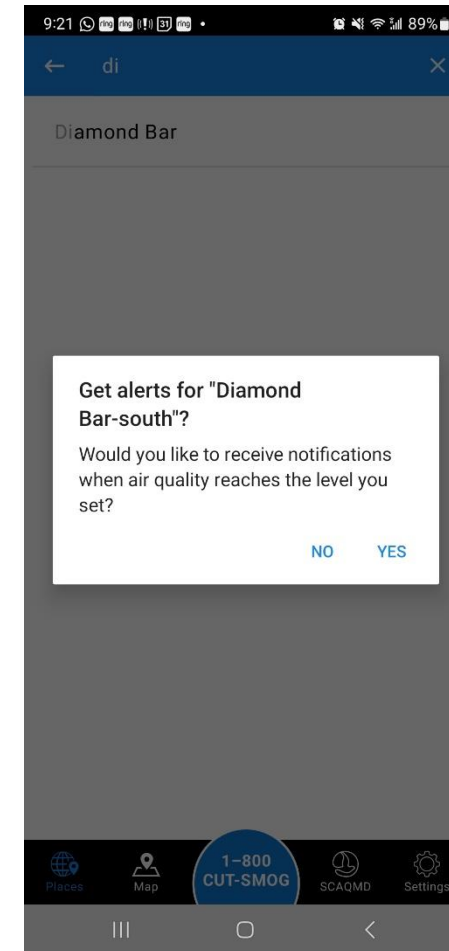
9:21 ring ring 31 ring • 89%

di

Diamond Bar

Get alerts for "Diamond Bar-south"?

Would you like to receive notifications when air quality reaches the level you set?

NO YES

Places Map 1-800 CUT-SMOG SCAQMD Settings